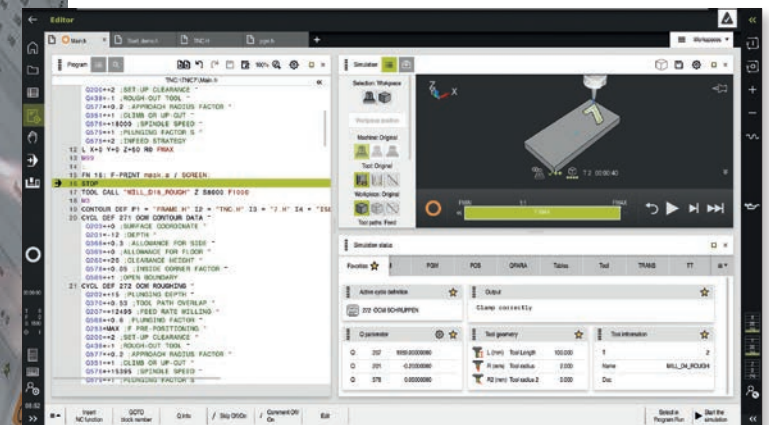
Editor

Main.h | Start_demo.h | TNC.h | ppm.h

Workspaces

Program

TNC:\TNC7\Main.h

Q200=+2 ;SET-UP CLEARANCE ~
Q438=-1 ;ROUGH-OUT TOOL ~
Q577=+0.2 ;APPROACH RADIUS FACTOR ~
Q351=+1 ;CLIMB OR UP-CUT ~
Q576=+18000 ;SPINDLE SPEED ~
Q575=+1 ;PLUNGING FACTOR S ~
Q578=+2 ;INFEED STRATEGY
12 L X+0 Y+0 Z+50 R0 FMAX
13 M99
14
15 FN 16: F-PRINT mask.a / SCREEN:
16 STOP
17 TOOL CALL "MILL_D16_ROUGH" Z S6000 F1000
18 M3
19 CONTOUR DEF P1 = "FRAME H" I2 = "TNC.H" I3 = "7.H" I4 = "ISE
20 CYCL DEF 271 OCM CONTOUR DATA ~
Q203=+0 ;SURFACE COORDINATE ~
Q201=-12 ;DEPTH ~
Q368=+0.3 ;ALLOWANCE FOR SIDE ~
Q369=+0 ;ALLOWANCE FOR FLOOR ~
Q260=+20 ;CLEARANCE HEIGHT ~
Q578=+0.05 ;INSIDE CORNER FACTOR ~
Q569=+1 ;OPEN BOUNDARY
21 CYCL DEF 272 OCM ROUGHING ~
Q202=+15 ;PLUNGING DEPTH ~
Q370=+0.53 ;TOOL PATH OVERLAP ~
Q207=+12495 ;FEED RATE MILLING ~
Q568=+0.6 ;PLUNGING FACTOR ~
Q253=MAX ;F PRE-POSITIONING ~
Q200=+2 ;SET-UP CLEARANCE ~
Q438=-1 ;ROUGH-OUT TOOL ~
Q577=+0.2 ;APPROACH RADIUS FACTOR ~
Q351=+1 ;CLIMB OR UP-CUT ~
Q576=+15395 ;SPINDLE SPEED ~
Q575=+1 ;PLUNGING FACTOR S

Simulation

Selection: Workpiece
Workpiece position
Machine: Original
Tool: Original
Workpiece: Original
Tool paths: Feed

T 2 00:00:40

FMIN 5.1 FMAX

Simulation status

Favorites | PGM | POS | QPARA | Tables | Tool | TRANS | TT

Active cycle definition
272 OCM SCHRUPPEN

Output
Clamp correctly

Q parameter
| Q | 202 | 1000.0000000 |
| Q | 201 | -12.0000000 |
| Q | 378 | 0.0000000 |

Tool geometry
| L [mm] | Tool Length | 100.000 |
| R [mm] | Tool radius | 2.000 |
| R2 [mm] | Tool radius 2 | 0.000 |

Tool information
| T | | 2 |
| Name | | MILL_D4_ROUGH |
| Doc | | |

Insert NC function | GOTO block number | Q info | / Skip Off/On | ; Comment Off/On | Edit | Select in Program Run | Start the simulation